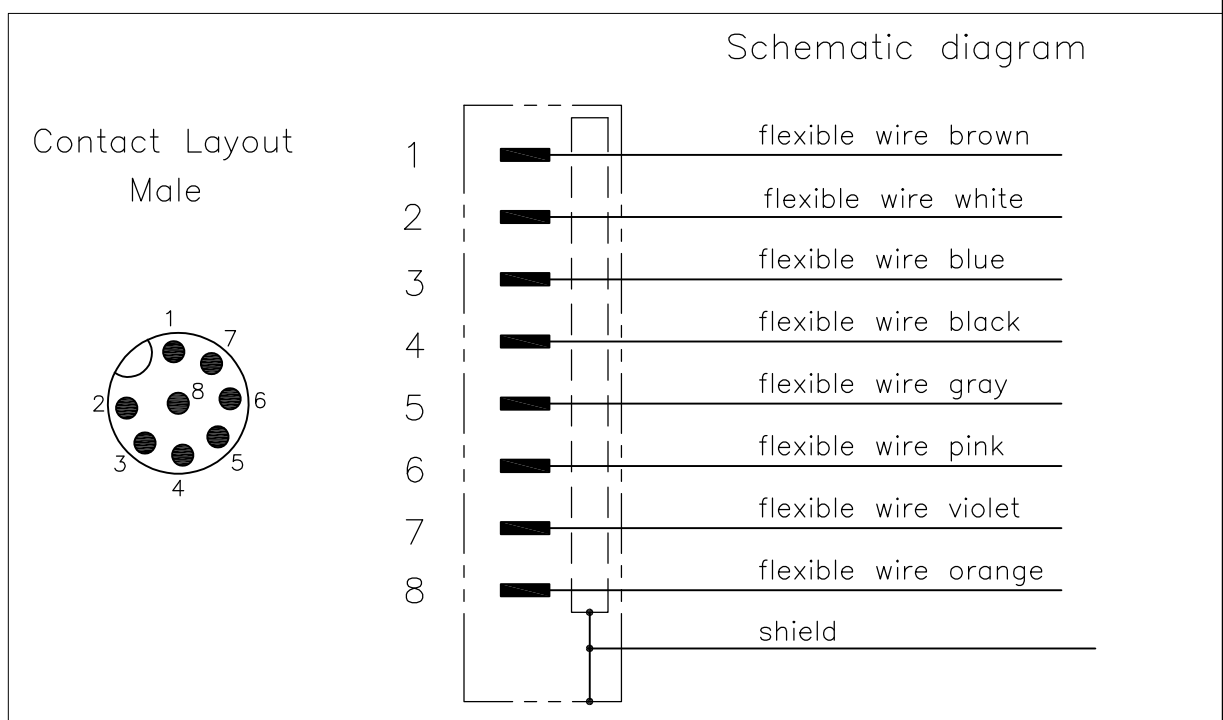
Schematic diagram

Contact Layout
Male

1
7
8
2
6
3
5
4

1 flexible wire brown
2 flexible wire white
3 flexible wire blue
4 flexible wire black
5 flexible wire gray
6 flexible wire pink
7 flexible wire violet
8 flexible wire orange
shield